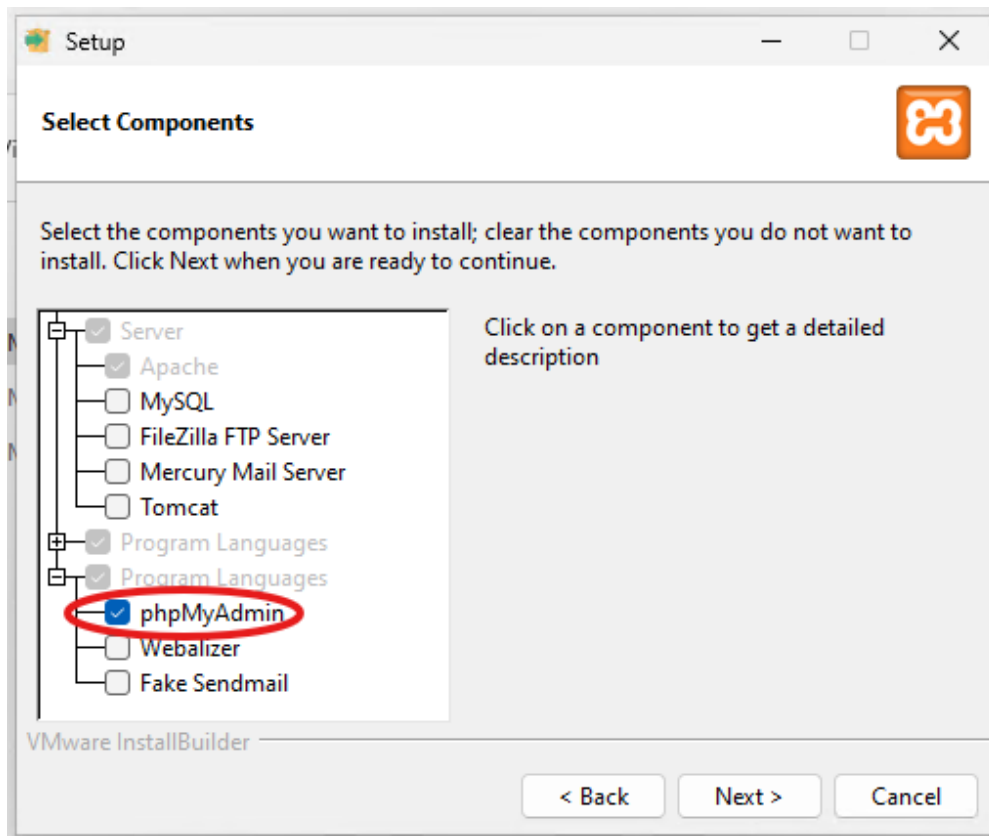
Setup

Select Components

Select the components you want to install; clear the components you do not want to install. Click Next when you are ready to continue.

Server
Apache
MySQL
FileZilla FTP Server
Mercury Mail Server
Tomcat
Program Languages
Program Languages
phpMyAdmin
Webalizer
Fake Sendmail

Click on a component to get a detailed description

VMware InstallBuilder

< Back
Next >
Cancel